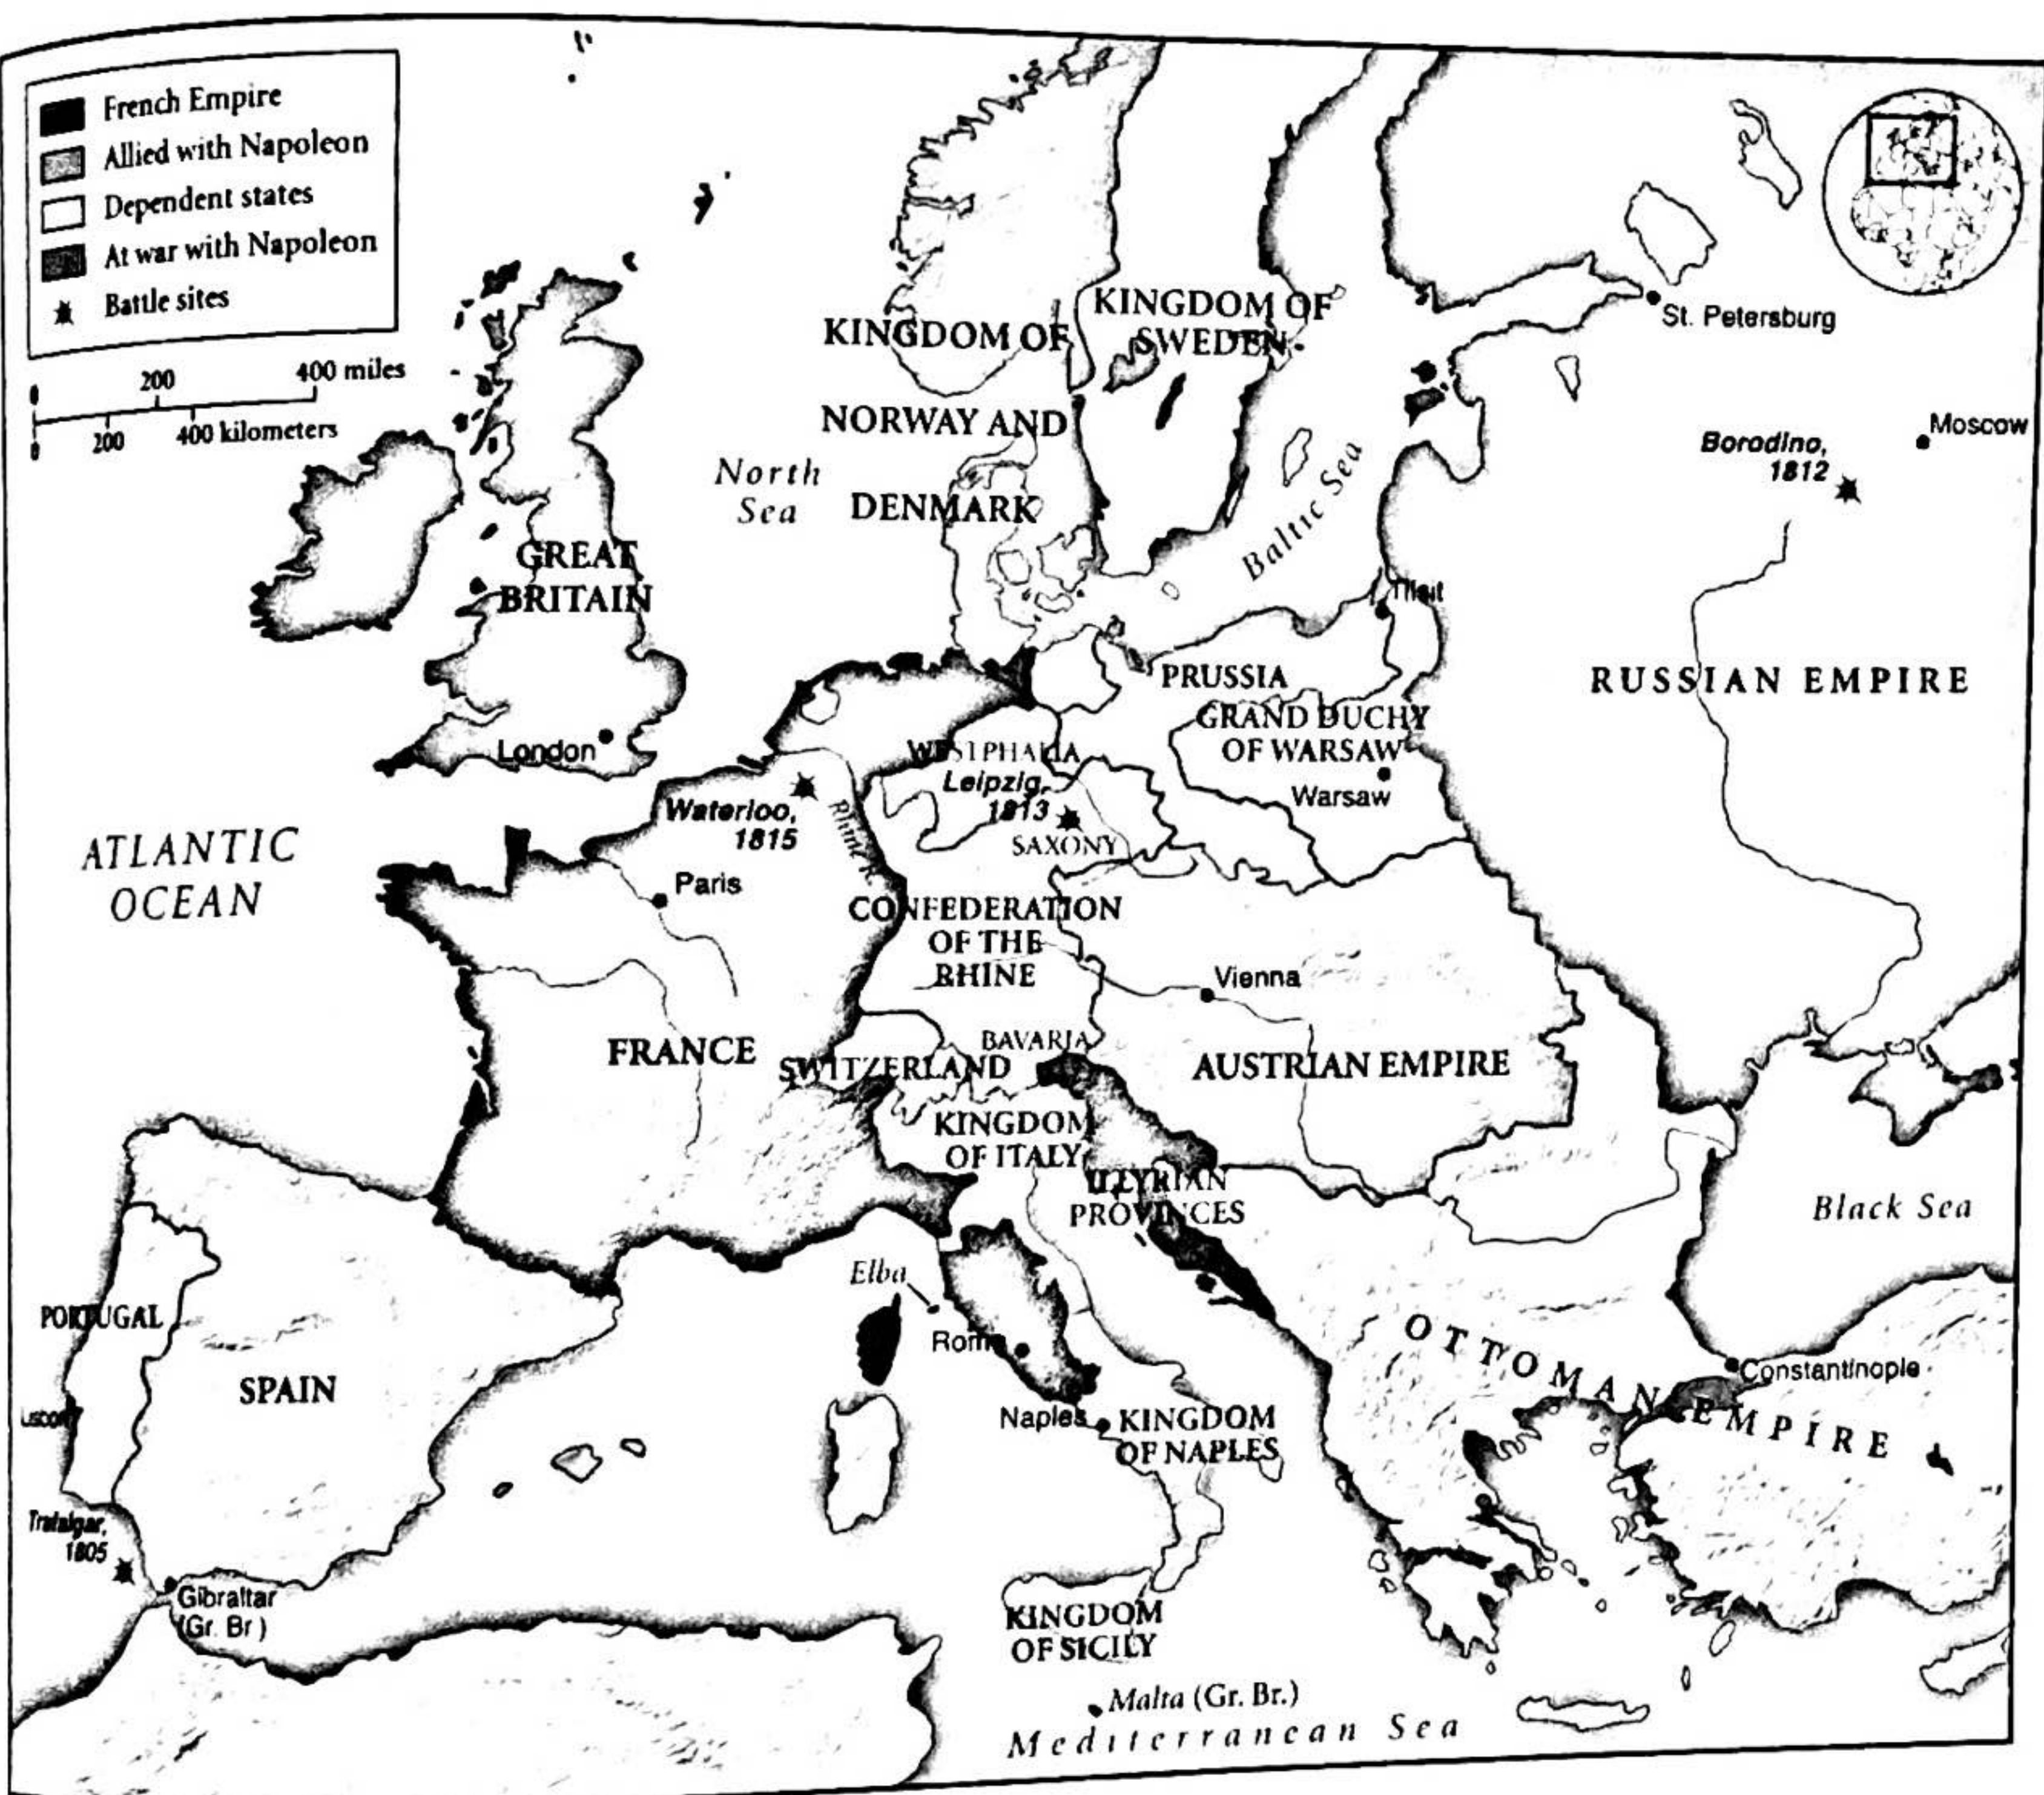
French Empire
Allied with Napoleon
Dependent states
At war with Napoleon
Battle sites

200
400 miles
200
400 kilometers

KINGDOM OF NORWAY AND DENMARK
KINGDOM OF SWEDEN
St. Petersburg
Moscow
Borodino, 1812
North Sea
Baltic Sea
GREAT BRITAIN
London
Tilsit
PRUSSIA
RUSSIAN EMPIRE
GRAND DUCHY OF WARSAW
Warsaw
WESTPHALIA
Leipzig, 1813
SAXONY
Waterloo, 1815
Rhine R.
ATLANTIC OCEAN
Paris
CONFEDERATION OF THE RHINE
Vienna
FRANCE
BAVARIA
SWITZERLAND
AUSTRIAN EMPIRE
KINGDOM OF ITALY
ILLYRIAN PROVINCES
Black Sea
Elba
PORTUGAL
Rome
OTTOMAN EMPIRE
Constantinople
SPAIN
Lisbon
Naples
KINGDOM OF NAPLES
Trafalgar, 1805
Gibraltar (Gr. Br.)
KINGDOM OF SICILY
Malta (Gr. Br.)
Mediterranean Sea